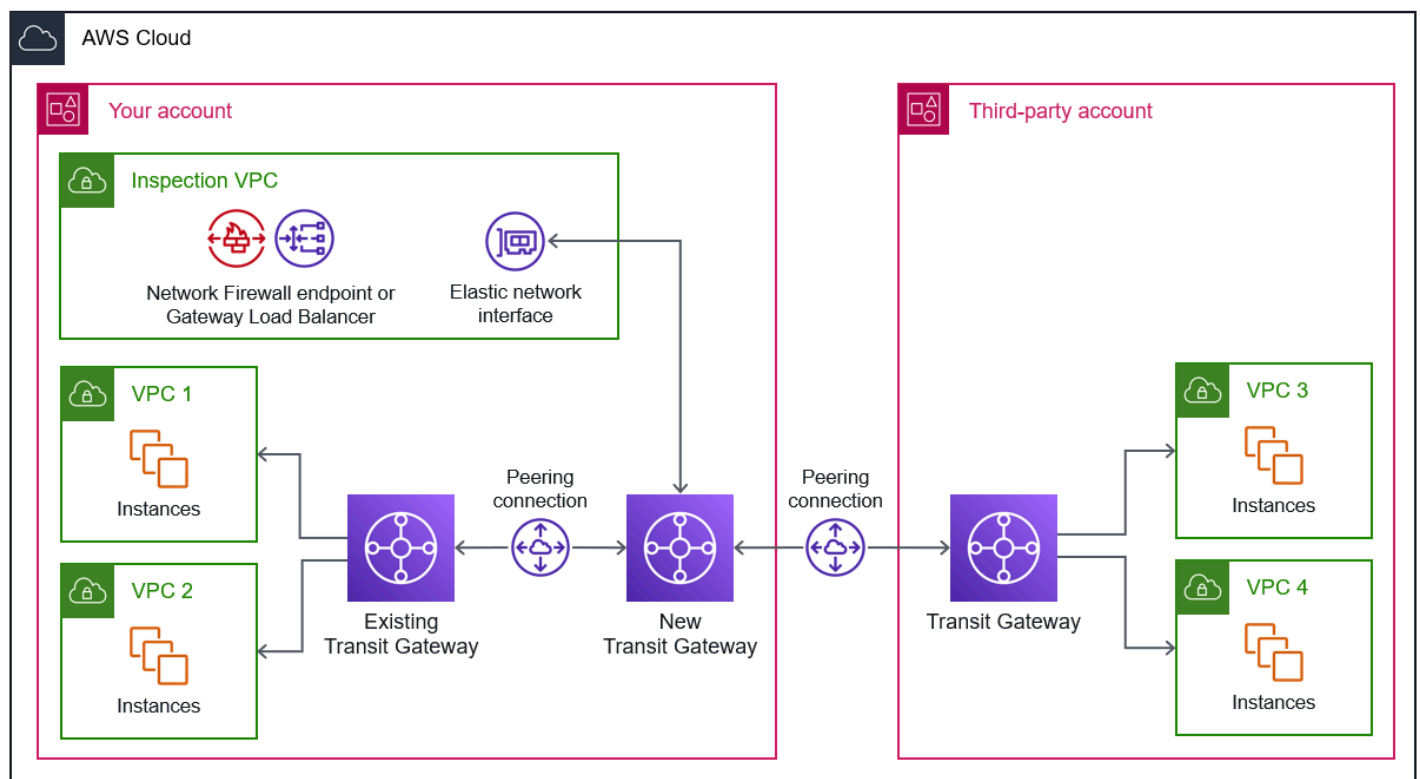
AWS Cloud

Your account

Inspection VPC

Network Firewall endpoint or Gateway Load Balancer

Elastic network interface

VPC 1

Instances

VPC 2

Instances

Peering connection

Existing Transit Gateway

New Transit Gateway

Peering connection

Third-party account

Transit Gateway

VPC 3

Instances

VPC 4

Instances